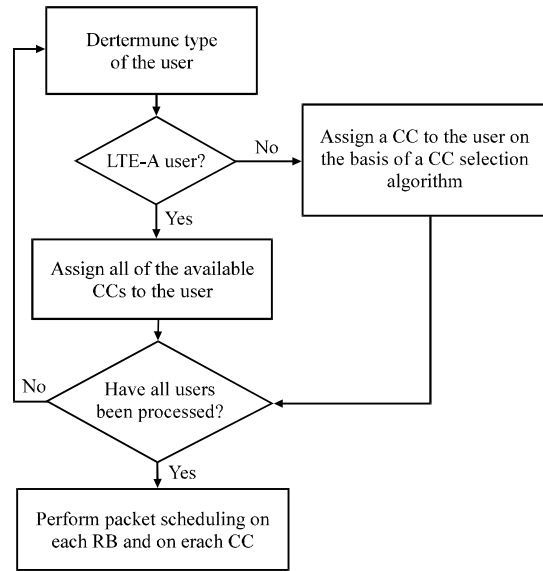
Dertermune type of the user

LTE-A user?

No

Assign a CC to the user on the basis of a CC selection algorithm

Yes

Assign all of the available CCs to the user

No

Have all users been processed?

Yes

Perform packet scheduling on each RB and on erach CC